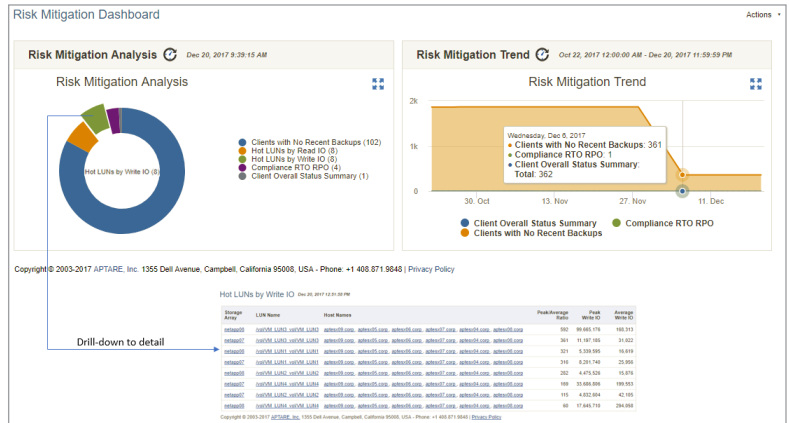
Risk Mitigation Dashboard

Actions ▾

Risk Mitigation Analysis Dec 20, 2017 9:39:15 AM

Risk Mitigation Analysis

Hot LUNs by Write IO (8)

Clients with No Recent Backups (102)
Hot LUNs by Read IO (8)
Hot LUNs by Write IO (8)
Compliance RTO RPO (4)
Client Overall Status Summary (1)

Risk Mitigation Trend Oct 22, 2017 12:00:00 AM - Dec 20, 2017 11:59:59 PM

Risk Mitigation Trend

2k
1k
0

Wednesday, Dec 6, 2017
● Clients with No Recent Backups: 361
● Compliance RTO RPO: 1
● Client Overall Status Summary: Total: 362

30. Oct 13. Nov 27. Nov 11. Dec

● Client Overall Status Summary ● Compliance RTO RPO
● Clients with No Recent Backups

Copyright © 2003-2017 APTARE, Inc. 1355 Dell Avenue, Campbell, California 95008, USA - Phone: +1 408.871.9848 | Privacy Policy

Hot LUNs by Write IO Dec 20, 2017 12:01:30 PM

Drill-down to detail

| Storage Array | LUN Name | Host Names | Peak/Average Ratio | Peak Write IO | Average Write IO |
|---|---|---|---|---|---|
| netapp08 | /vol/VM_LUN3_vol/VM_LUN3 | aptexc09.corp, aptexc05.corp, aptexc06.corp, aptexc07.corp, aptexc04.corp, aptexc08.corp | 592 | 99,665.176 | 168.313 |
| netapp07 | /vol/VM_LUN3_vol/VM_LUN3 | aptexc09.corp, aptexc05.corp, aptexc06.corp, aptexc07.corp, aptexc04.corp, aptexc08.corp | 361 | 11,187.188 | 31.022 |
| netapp08 | /vol/VM_LUN1_vol/VM_LUN1 | aptexc09.corp, aptexc05.corp, aptexc06.corp, aptexc07.corp, aptexc04.corp, aptexc08.corp | 321 | 5,339.595 | 16.619 |
| netapp08 | /vol/VM_LUN2_vol/VM_LUN2 | aptexc09.corp, aptexc05.corp, aptexc06.corp, aptexc07.corp, aptexc04.corp, aptexc08.corp | 316 | 8,201.740 | 25.955 |
| netapp07 | /vol/VM_LUN1_vol/VM_LUN1 | aptexc09.corp, aptexc05.corp, aptexc06.corp, aptexc07.corp, aptexc04.corp, aptexc08.corp | 282 | 4,475.926 | 15.876 |
| netapp08 | /vol/VM_LUN4_vol/VM_LUN4 | aptexc09.corp, aptexc05.corp, aptexc06.corp, aptexc07.corp, aptexc04.corp, aptexc08.corp | 189 | 35,686.806 | 189.553 |
| netapp07 | /vol/VM_LUN2_vol/VM_LUN2 | aptexc09.corp, aptexc05.corp, aptexc06.corp, aptexc07.corp, aptexc04.corp, aptexc08.corp | 115 | 4,852.084 | 42.195 |
| netapp07 | /vol/VM_LUN4_vol/VM_LUN4 | aptexc09.corp, aptexc05.corp, aptexc06.corp, aptexc07.corp, aptexc04.corp, aptexc08.corp | 60 | 17,645.710 | 294.050 |

Copyright © 2003-2017 APTARE, Inc. 1355 Dell Avenue, Campbell, California 95008, USA - Phone: +1 408.871.9848 | Privacy Policy